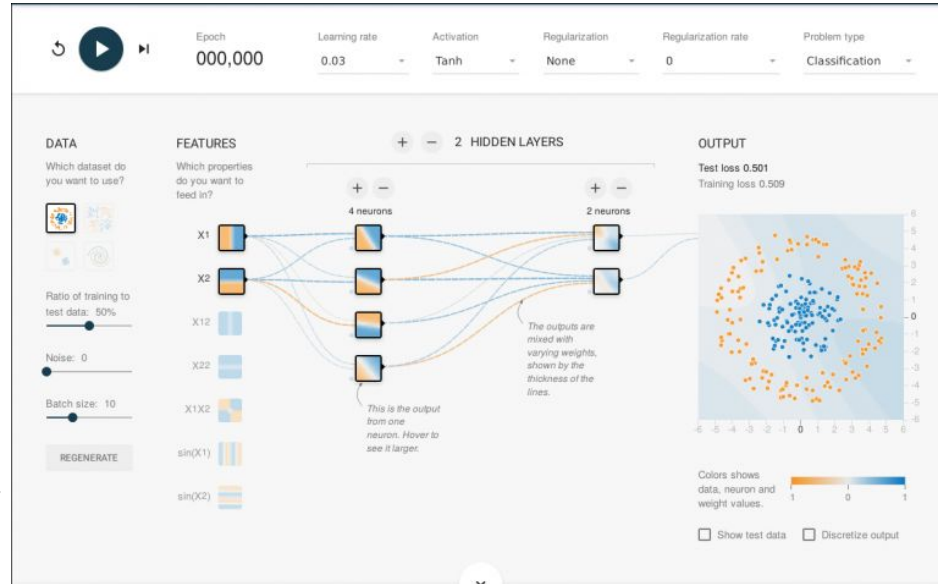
Epoch
000,000

Learning rate
0.03

Activation
Tanh

Regularization
None

Regularization rate
0

Problem type
Classification

DATA
Which dataset do you want to use?

Ratio of training to test data: 50%

Noise: 0

Batch size: 10

REGENERATE

FEATURES
Which properties do you want to feed in?

X1
X2
X1$^2$
X2$^2$
X1X2
sin(X1)
sin(X2)

+ − 2 HIDDEN LAYERS

+ −
4 neurons

+ −
2 neurons

This is the output from one neuron. Hover to see it larger.

The outputs are mixed with varying weights, shown by the thickness of the lines.

OUTPUT
Test loss 0.501
Training loss 0.509

6 5 4 3 2 1 0 -1 -2 -3 -4 -5 -6

-6 -5 -4 -3 -2 -1 0 1 2 3 4 5 6

Colors shows data, neuron and weight values.

-1 0 1

Show test data
Discretize output